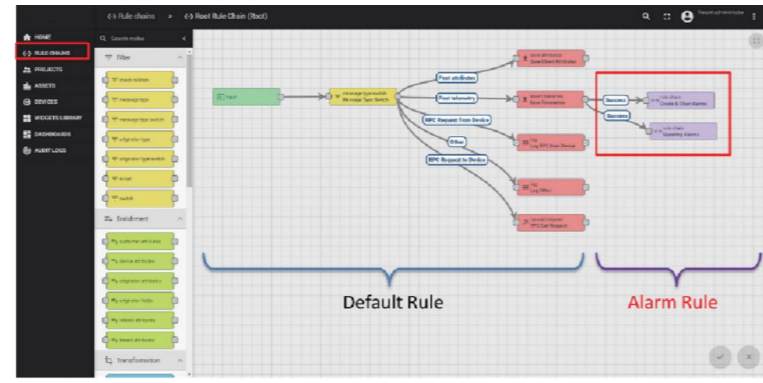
Rule chains » Root Rule Chain (Root)

HOME
RULE CHAINS
PROJECTS
ASSETS
DEVICES
WIDGETS LIBRARY
DASHBOARDS
AUDIT LOGS

Search nodes

Filter
check relation
message type
message type switch
originator type
originator type switch
script
switch

Enrichment
customer attributes
device attributes
originator attributes
originator fields
related attributes
tenant attributes

Transformation

Input
message type switch
Message Type Switch
Post attributes
Post telemetry
RPC Request from Device
Other
RPC Request to Device
save attributes
Save Client Attributes
save timeseries
Save Timeseries
log
Log RPC from Device
log
Log Other
rpc call request
RPC Call Request
Success
Success
rule chain
Create & Clear Alarms
rule chain
Operating Alarms

Default Rule
Alarm Rule